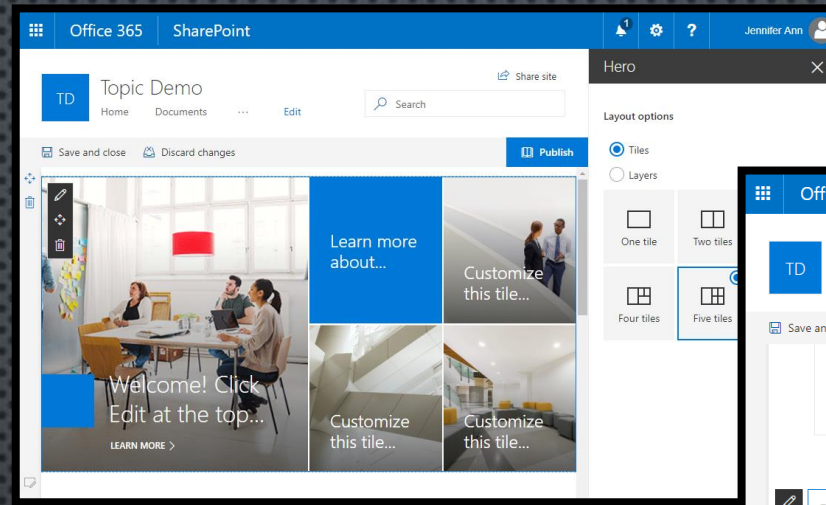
Office 365 SharePoint

1

Jennifer Ann

TD

Topic Demo

Home Documents ··· Edit

Share site

Search

Save and close Discard changes

Publish

Learn more about...

Customize this tile...

Welcome! Click Edit at the top...

LEARN MORE >

Customize this tile...

Customize this tile...

Hero

Layout options

Tiles

Layers

One tile

Two tiles

Four tiles

Five tiles

Offi

TD

Save an